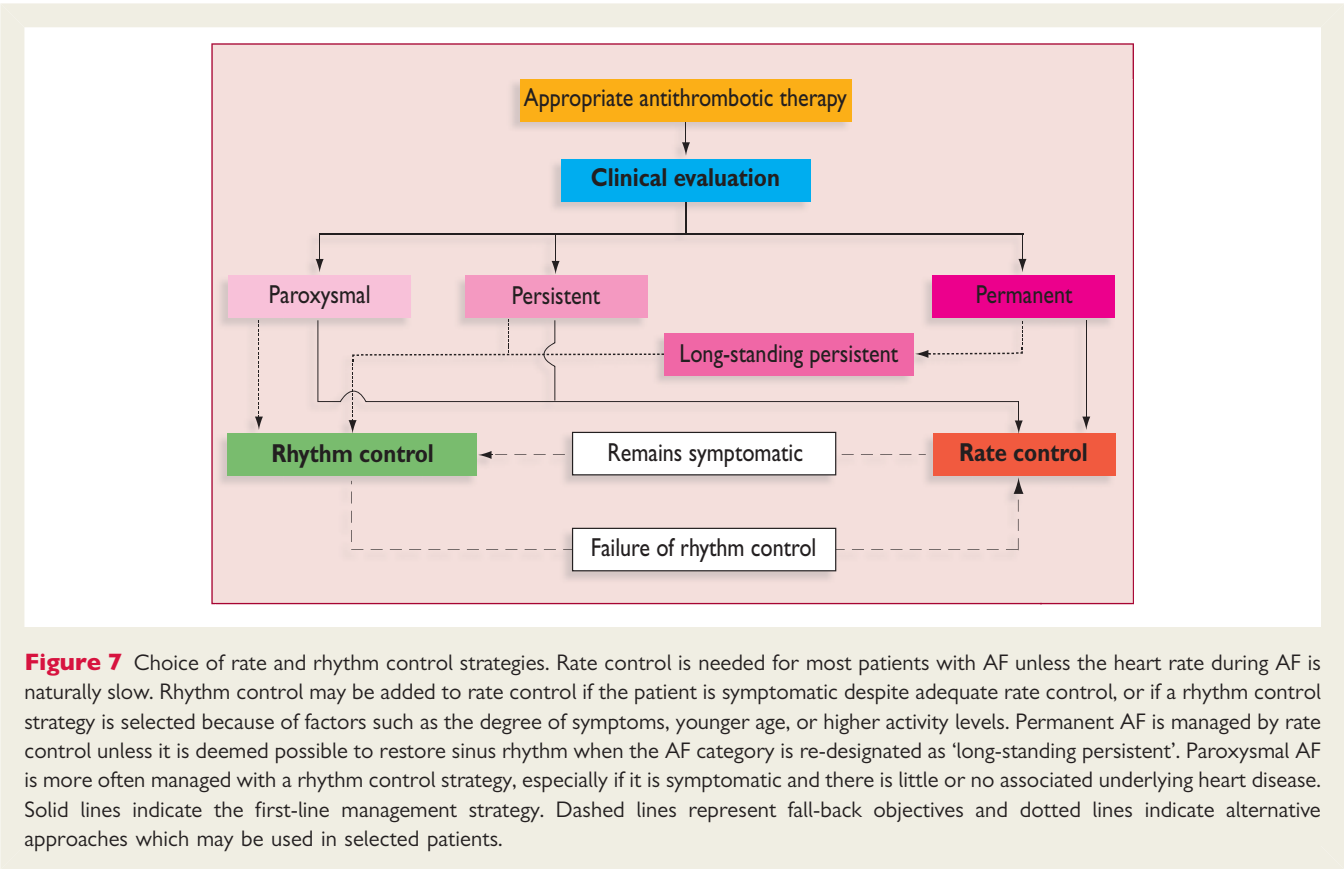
Appropriate antithrombotic therapy

Clinical evaluation

Paroxysmal

Persistent

Permanent

Long-standing persistent

Rhythm control

Remains symptomatic

Rate control

Failure of rhythm control

**Figure 7** Choice of rate and rhythm control strategies. Rate control is needed for most patients with AF unless the heart rate during AF is naturally slow. Rhythm control may be added to rate control if the patient is symptomatic despite adequate rate control, or if a rhythm control strategy is selected because of factors such as the degree of symptoms, younger age, or higher activity levels. Permanent AF is managed by rate control unless it is deemed possible to restore sinus rhythm when the AF category is re-designated as 'long-standing persistent'. Paroxysmal AF is more often managed with a rhythm control strategy, especially if it is symptomatic and there is little or no associated underlying heart disease. Solid lines indicate the first-line management strategy. Dashed lines represent fall-back objectives and dotted lines indicate alternative approaches which may be used in selected patients.